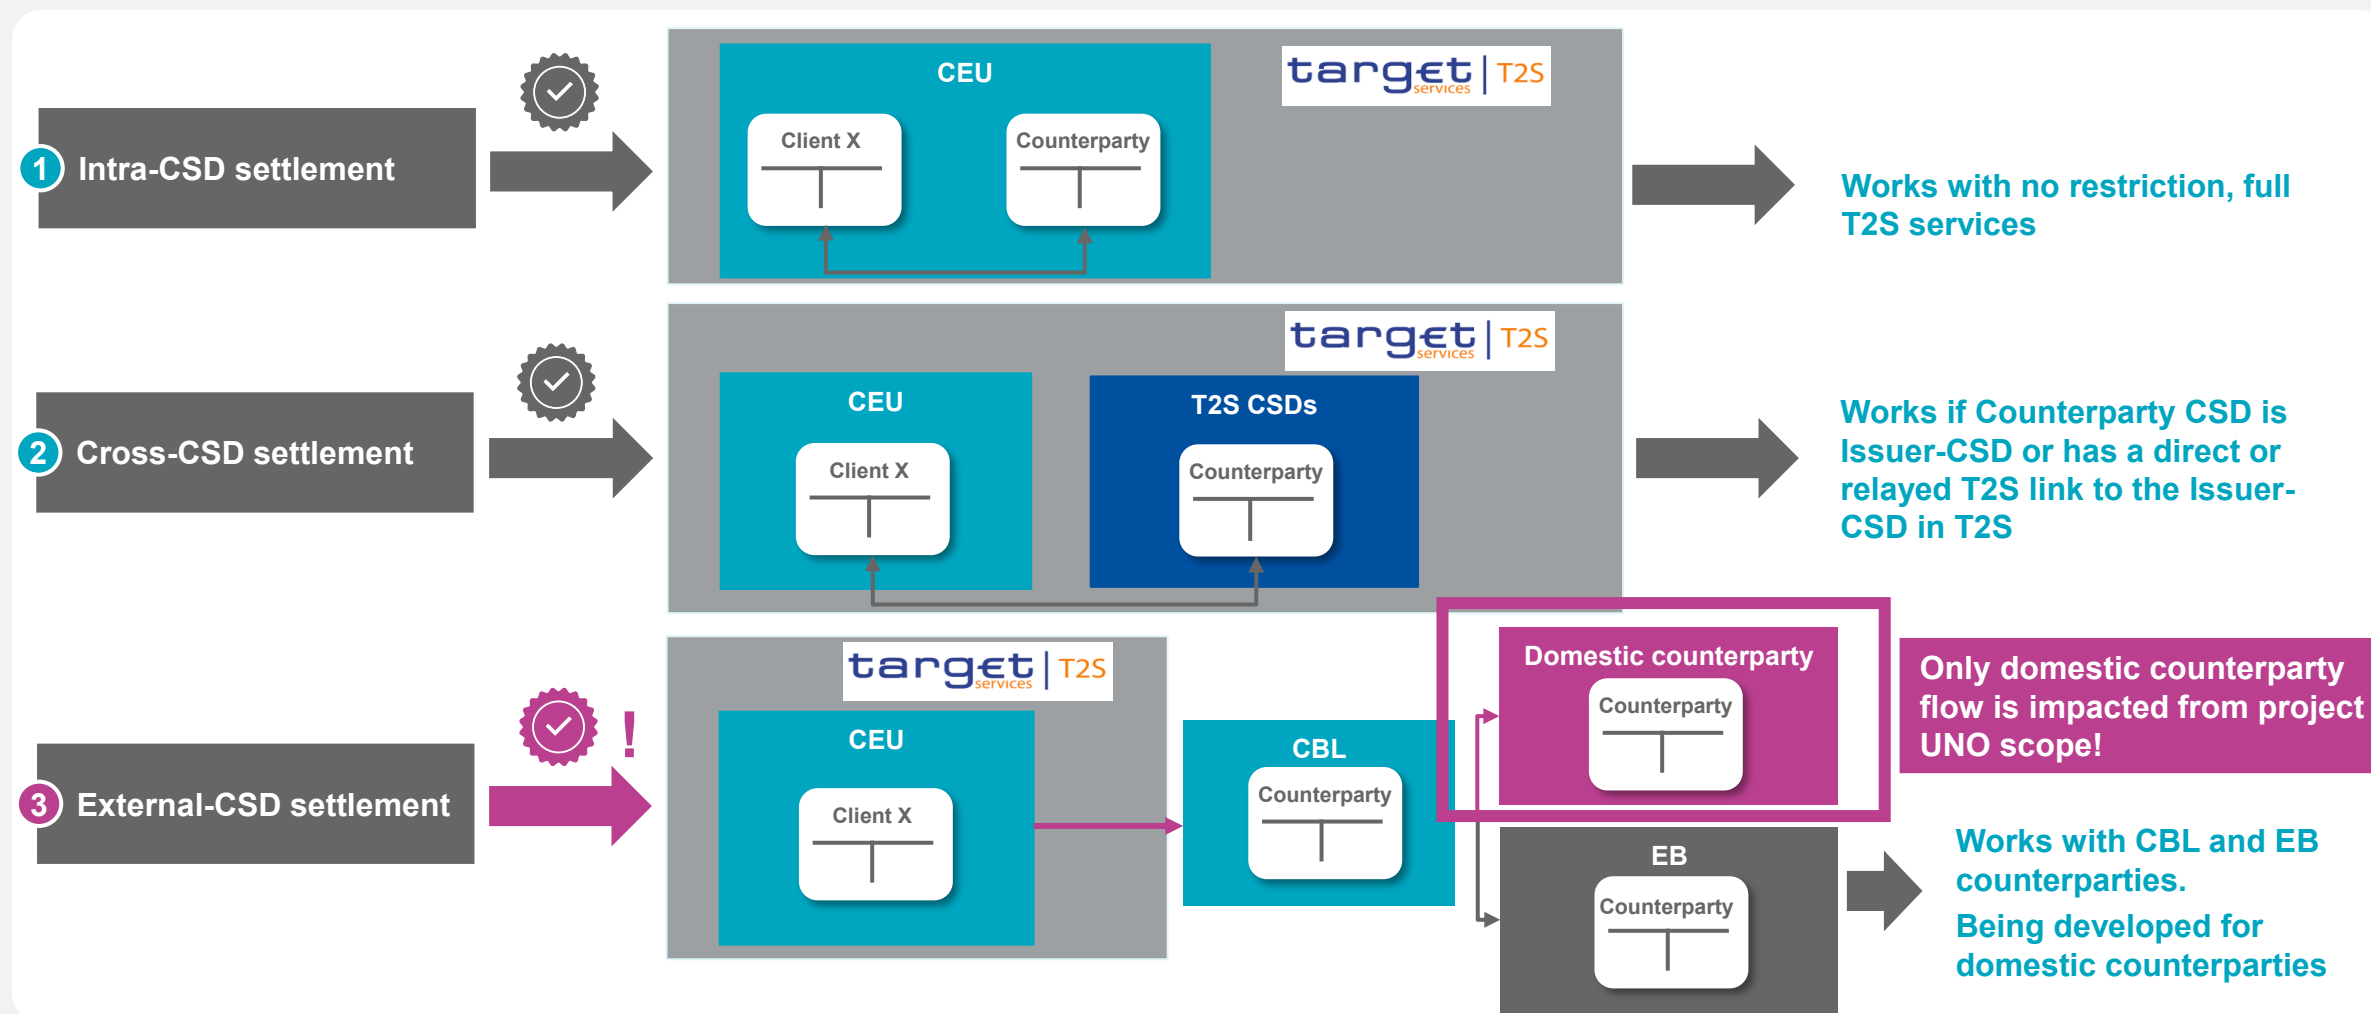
1 Intra-CSD settlement

CEU

target services | T2S

Client X

Counterparty

Works with no restriction, full T2S services

2 Cross-CSD settlement

target services | T2S

CEU

T2S CSDs

Client X

Counterparty

Works if Counterparty CSD is Issuer-CSD or has a direct or relayed T2S link to the Issuer-CSD in T2S

3 External-CSD settlement

!

target services | T2S

CEU

Client X

CBL

Counterparty

Domestic counterparty

Counterparty

Only domestic counterparty flow is impacted from project UNO scope!

EB

Counterparty

Works with CBL and EB counterparties.

Being developed for domestic counterparties